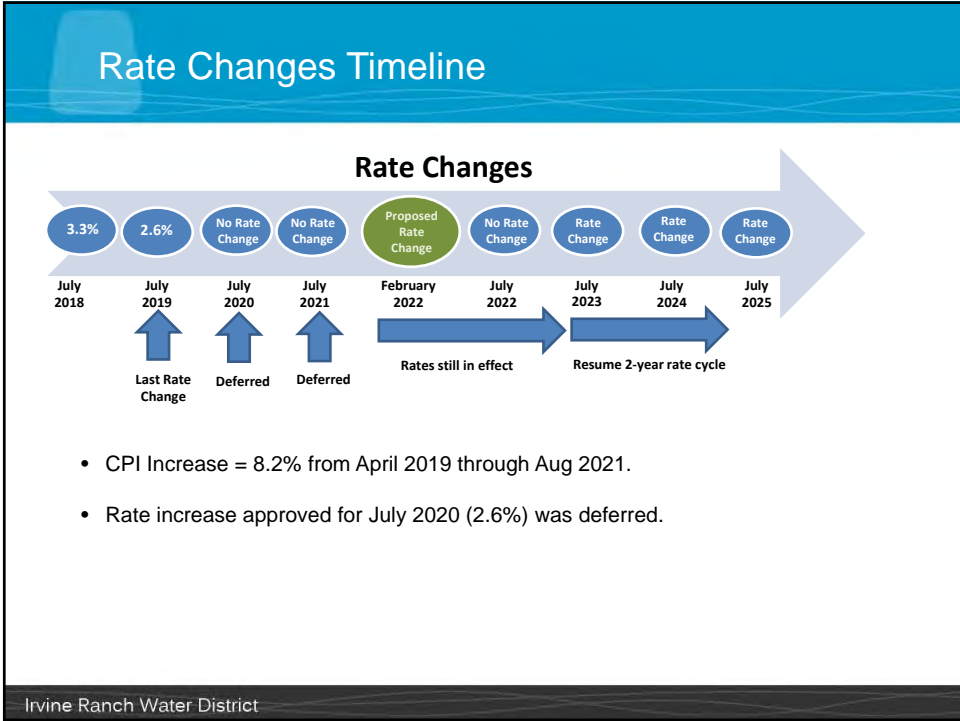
Rate Changes Timeline

Rate Changes

3.3%
July 2018

2.6%
July 2019

No Rate Change
July 2020

No Rate Change
July 2021

Proposed Rate Change
February 2022

No Rate Change
July 2022

Rate Change
July 2023

Rate Change
July 2024

Rate Change
July 2025

Last Rate Change

Deferred

Deferred

Rates still in effect

Resume 2-year rate cycle

• CPI Increase = 8.2% from April 2019 through Aug 2021.

• Rate increase approved for July 2020 (2.6%) was deferred.

Irvine Ranch Water District